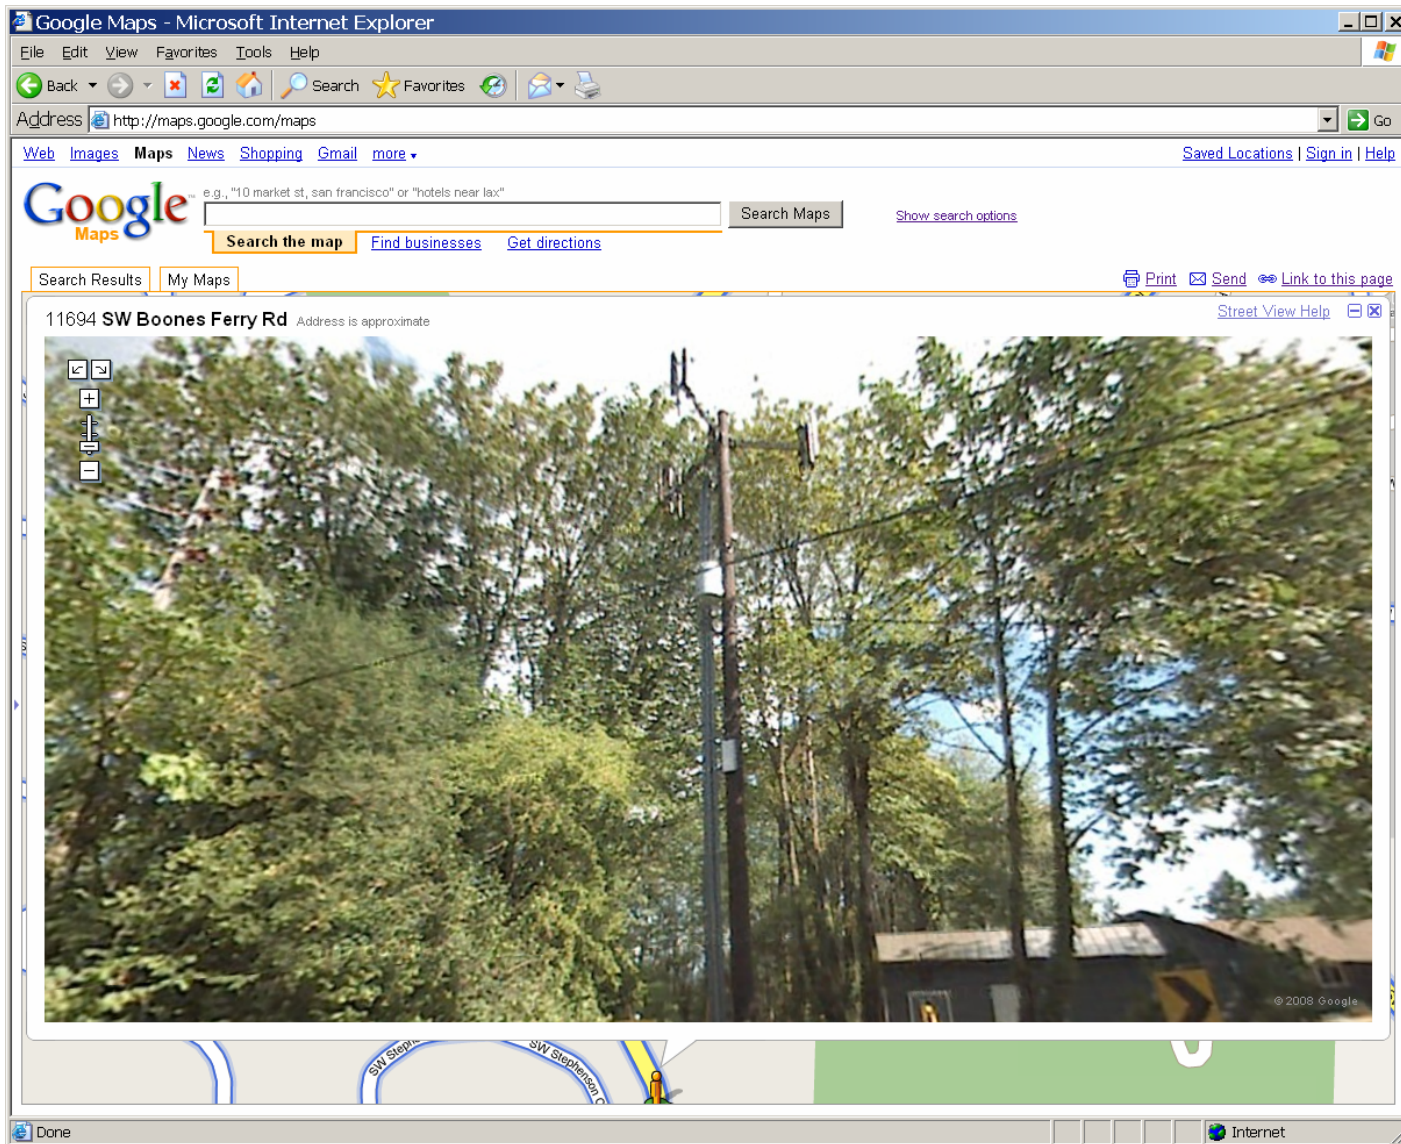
Google Maps - Microsoft Internet Explorer

File Edit View Favorites Tools Help

Back Search Favorites

Address http://maps.google.com/maps Go

Web Images Maps News Shopping Gmail more

Saved Locations | Sign in | Help

Google Maps

e.g., "10 market st, san francisco" or "hotels near lax"

Search Maps

Show search options

Search the map Find businesses Get directions

Search Results My Maps

Print Send Link to this page

11694 SW Boones Ferry Rd Address is approximate

Street View Help

© 2008 Google

SW Steph

SW Stephenson Ct

Done

Internet